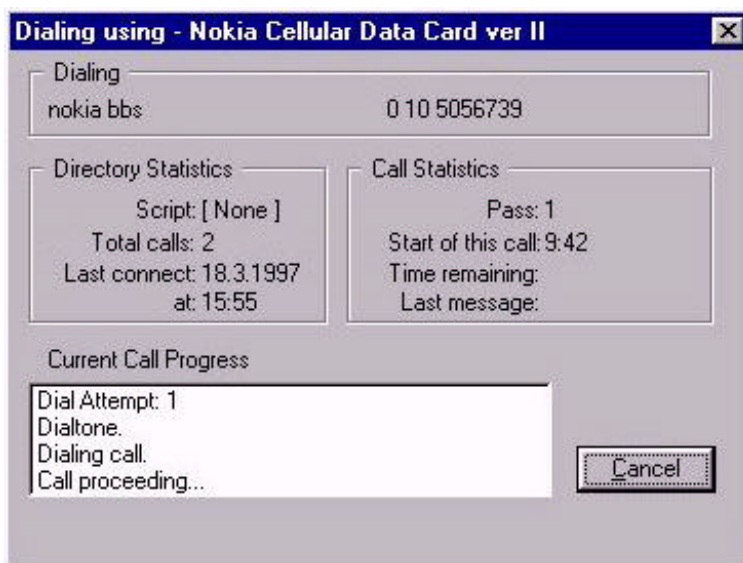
Dialing using - Nokia Cellular Data Card ver II

Dialing

nokia bbs 0 10 5056739

Directory Statistics

Script: [ None ]
Total calls: 2
Last connect: 18.3.1997
at: 15:55

Call Statistics

Pass: 1
Start of this call: 9:42
Time remaining:
Last message:

Current Call Progress

Dial Attempt: 1
Dialtone.
Dialing call.
Call proceeding...

Cancel